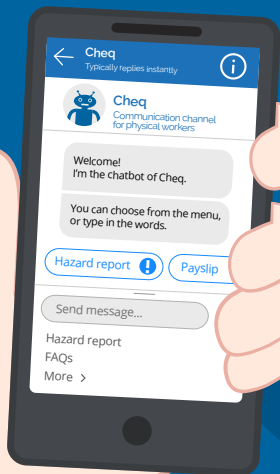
Cheq
Typically replies instantly

Cheq
Communication channel for physical workers

Welcome!
I'm the chatbot of Cheq.

You can choose from the menu, or type in the words.

Hazard report !

Payslip

Send message...

Hazard report
FAQs
More ›